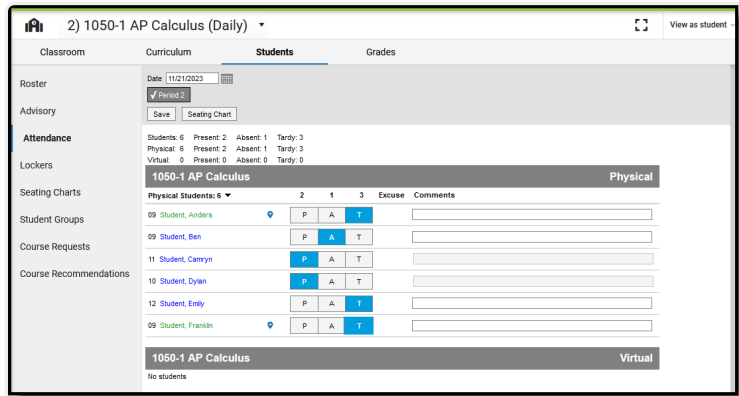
2) 1050-1 AP Calculus (Daily) ▾

View as student

Classroom | Curriculum | Students | Grades

Roster
Advisory
Attendance
Lockers
Seating Charts
Student Groups
Course Requests
Course Recommendations

Date 11/21/2023

✓ Period 2

Save | Seating Chart

Students: 6 Present: 2 Absent: 1 Tardy: 3
Physical: 6 Present: 2 Absent: 1 Tardy: 3
Virtual: 0 Present: 0 Absent: 0 Tardy: 0

1050-1 AP Calculus | Physical

| Physical Students: 6 ▾ | 2 | 1 | 3 | Excuse | Comments |
|---|---|---|---|---|---|
| 09 Student, Anders | P | A | T | | |
| 09 Student, Ben | P | A | T | | |
| 11 Student, Camryn | P | A | T | | |
| 10 Student, Dylan | P | A | T | | |
| 12 Student, Emily | P | A | T | | |
| 09 Student, Franklin | P | A | T | | |

1050-1 AP Calculus | Virtual

No students